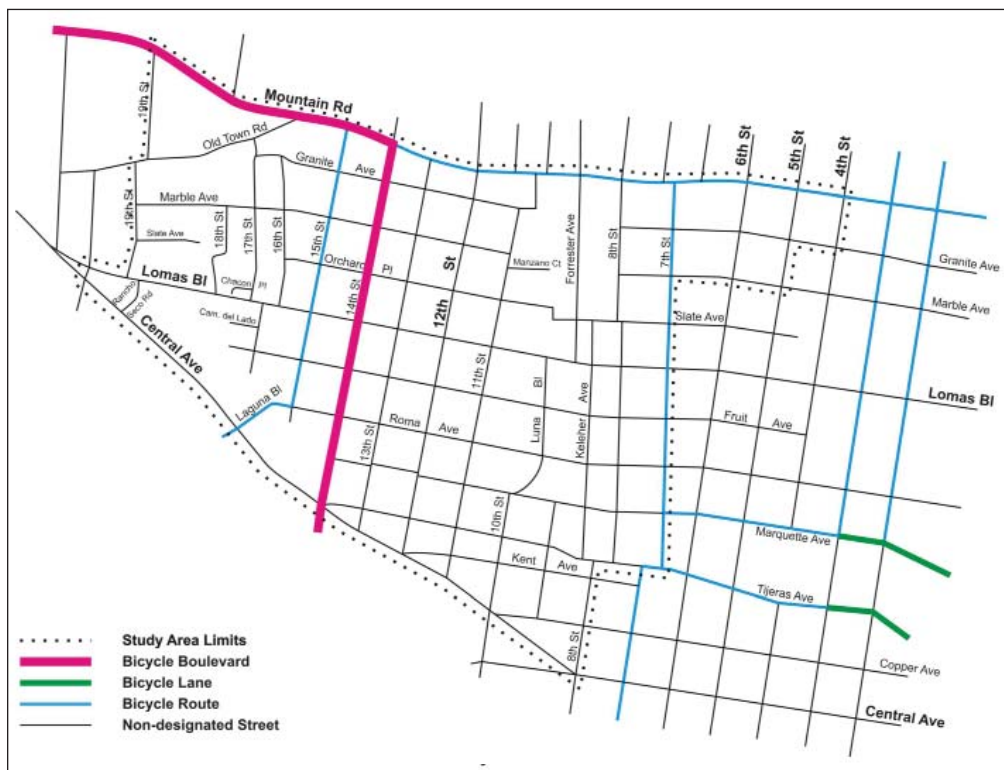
Mountain Rd
19th St
Old Town Rd
Granite Ave
Marble Ave
19th St
Slate Ave
18th St
17th St
16th St
15th St
Orchard Pl
Chacon Pl
Lomas Bl
Rancho Seco Rd
Cam. del Lado
14th St
12th St
Manzano Ct
Forrester Ave
8th St
7th St
6th St
5th St
4th St
Granite Ave
Marble Ave
Slate Ave
Central Ave
Laguna Bl
Roma Ave
13th St
11th St
Luna Bl
Keleher Ave
Fruit Ave
Lomas Bl
10th St
Marquette Ave
Kent Ave
Tijeras Ave
8th St
Copper Ave
Central Ave

Study Area Limits
Bicycle Boulevard
Bicycle Lane
Bicycle Route
Non-designated Street